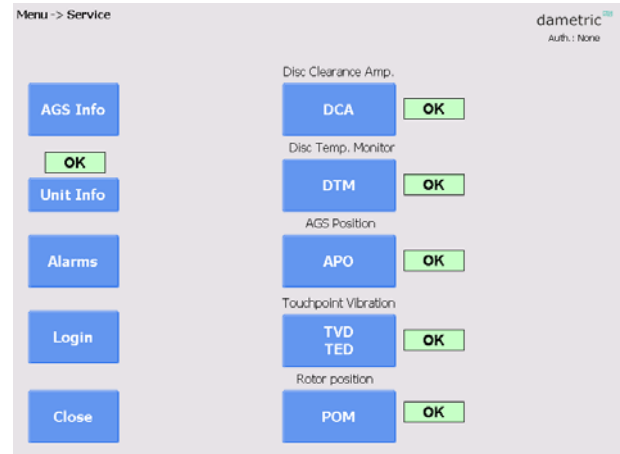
Menu -> Service

dametric
Auth.: None

AGS Info

OK

Unit Info

Alarms

Login

Close

Disc Clearance Amp.

DCA

OK

Disc Temp. Monitor

DTM

OK

AGS Position

APO

OK

Touchpoint Vibration

TVD
TED

OK

Rotor position

POM

OK